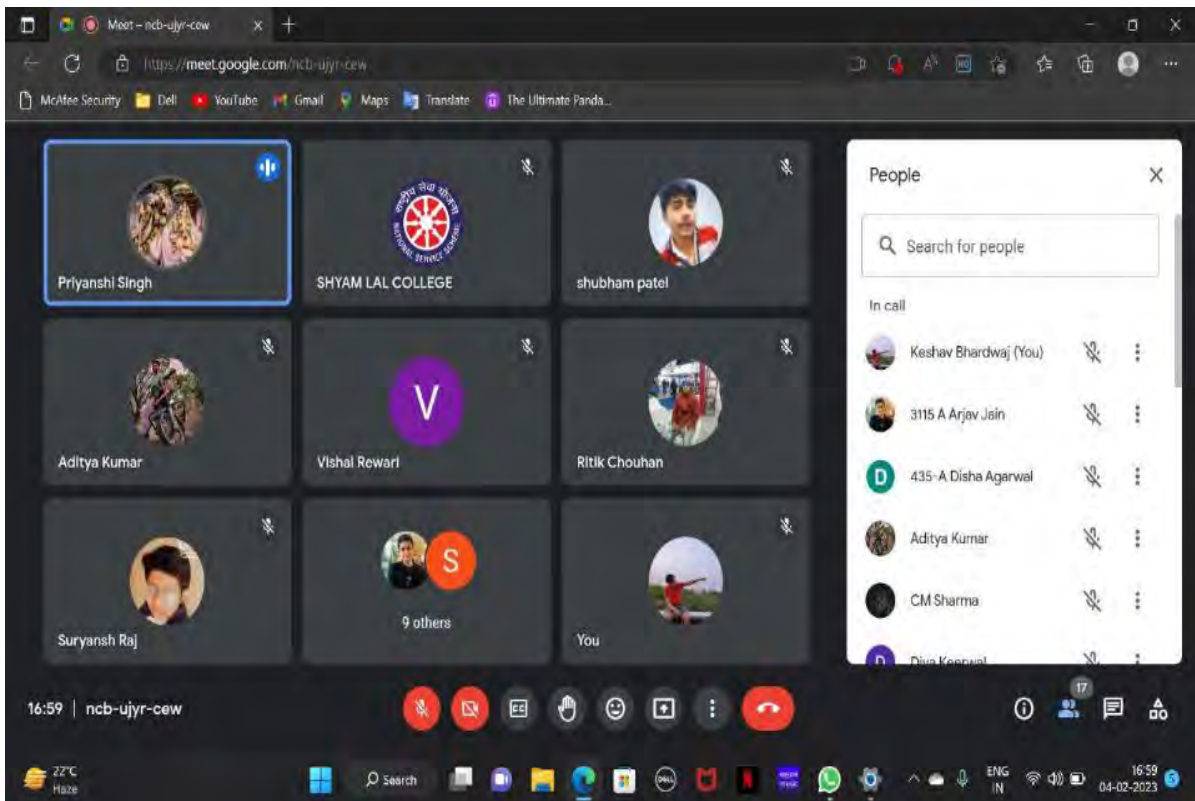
Meet – ncb-ujyr-cew

https://meet.google.com/ncb-ujyr-cew

McAfee Security Dell YouTube Gmail Maps Translate The Ultimate Panda...

Priyanshi Singh

SHYAM LAL COLLEGE

shubham patel

Aditya Kumar

V

Vishal Rewari

Ritik Chouhan

Suryansh Raj

S

9 others

You

People

Search for people

In call

Keshav Bhardwaj (You)

3115 A Arjav Jain

D

435-A Disha Agarwal

Aditya Kumar

CM Sharma

D

Diya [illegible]

16:59 | ncb-ujyr-cew

17

22°C
Haze

Search

ENG
IN

16:59
04-02-2023

5